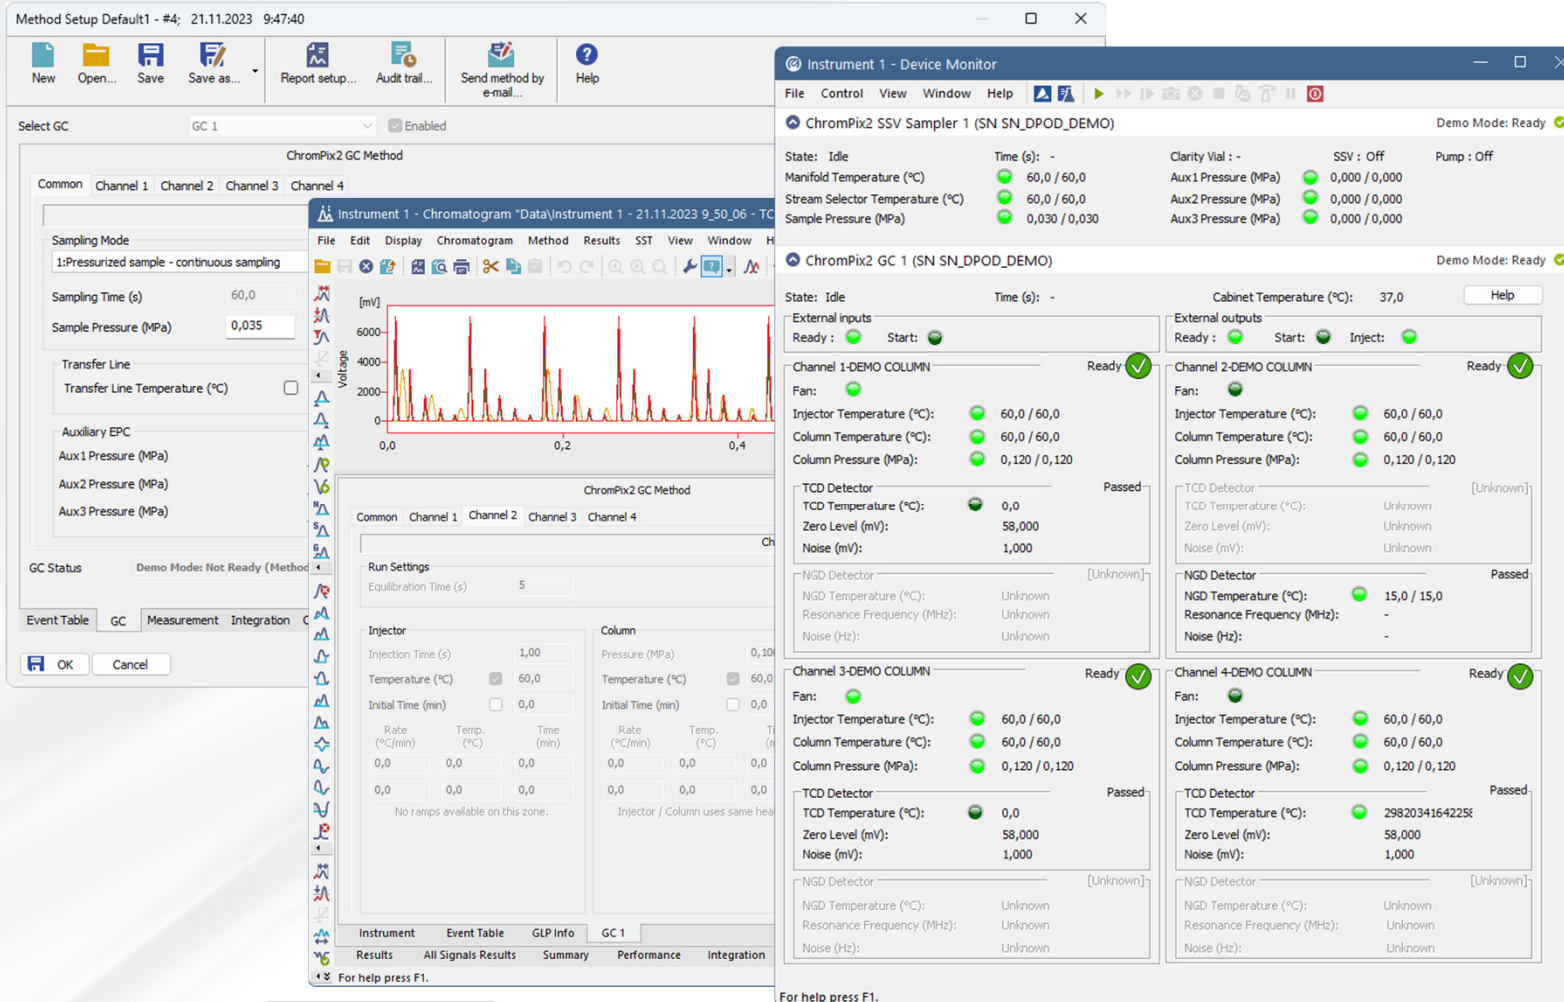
Method Setup Default1 - #4; 21.11.2023 9:47:40

New Open... Save Save as... Report setup... Audit trail... Send method by e-mail... Help

Select GC GC 1 Enabled

ChromPix2 GC Method

Common Channel 1 Channel 2 Channel 3 Channel 4

Sampling Mode
1:Pressurized sample - continuous sampling

Sampling Time (s) 60,0
Sample Pressure (MPa) 0,035

Transfer Line
Transfer Line Temperature (°C)

Auxiliary EPC
Aux1 Pressure (MPa)
Aux2 Pressure (MPa)
Aux3 Pressure (MPa)

GC Status Demo Mode: Not Ready (Method

Event Table GC Measurement Integration C

OK Cancel

Instrument 1 - Chromatogram "Data\Instrument 1 - 21.11.2023 9_50_06 - TC

File Edit Display Chromatogram Method Results SST View Window H

[mV]
6000
4000
2000
0
Voltage
0,0 0,2 0,4

ChromPix2 GC Method

Common Channel 1 Channel 2 Channel 3 Channel 4

Ch

Run Settings
Equilibration Time (s) 5

Injector
Injection Time (s) 1,00
Temperature (°C) 60,0
Initial Time (min) 0,0
Rate (°C/min) Temp. (°C) Time (min)
0,0 0,0 0,0
0,0 0,0 0,0
No ramps available on this zone.

Column
Pressure (MPa) 0,10
Temperature (°C) 60,0
Initial Time (min) 0,0
Rate (°C/min) Temp. (°C) Ti
0,0 0,0 0,0
0,0 0,0 0,0
Injector / Column uses same hea

Instrument Event Table GLP Info GC 1
Results All Signals Results Summary Performance Integration

For help press F1.

Instrument 1 - Device Monitor

File Control View Window Help

ChromPix2 SSV Sampler 1 (SN SN_DPOD_DEMO) Demo Mode: Ready

State: Idle Time (s): - Clarity Vial : - SSV : Off Pump : Off
Manifold Temperature (°C) 60,0 / 60,0 Aux1 Pressure (MPa) 0,000 / 0,000
Stream Selector Temperature (°C) 60,0 / 60,0 Aux2 Pressure (MPa) 0,000 / 0,000
Sample Pressure (MPa) 0,030 / 0,030 Aux3 Pressure (MPa) 0,000 / 0,000

ChromPix2 GC 1 (SN SN_DPOD_DEMO) Demo Mode: Ready

State: Idle Time (s): - Cabinet Temperature (°C): 37,0 Help

External inputs
Ready : Start:

External outputs
Ready : Start: Inject:

Channel 1-DEMO COLUMN Ready
Fan:
Injector Temperature (°C): 60,0 / 60,0
Column Temperature (°C): 60,0 / 60,0
Column Pressure (MPa): 0,120 / 0,120
TCD Detector Passed
TCD Temperature (°C): 0,0
Zero Level (mV): 58,000
Noise (mV): 1,000
NGD Detector [Unknown]
NGD Temperature (°C): Unknown
Resonance Frequency (MHz): Unknown
Noise (Hz): Unknown

Channel 2-DEMO COLUMN Ready
Fan:
Injector Temperature (°C): 60,0 / 60,0
Column Temperature (°C): 60,0 / 60,0
Column Pressure (MPa): 0,120 / 0,120
TCD Detector [Unknown]
TCD Temperature (°C): Unknown
Zero Level (mV): Unknown
Noise (mV): Unknown
NGD Detector Passed
NGD Temperature (°C): 15,0 / 15,0
Resonance Frequency (MHz): -
Noise (Hz): -

Channel 3-DEMO COLUMN Ready
Fan:
Injector Temperature (°C): 60,0 / 60,0
Column Temperature (°C): 60,0 / 60,0
Column Pressure (MPa): 0,120 / 0,120
TCD Detector Passed
TCD Temperature (°C): 0,0
Zero Level (mV): 58,000
Noise (mV): 1,000
NGD Detector [Unknown]
NGD Temperature (°C): Unknown
Resonance Frequency (MHz): Unknown
Noise (Hz): Unknown

Channel 4-DEMO COLUMN Ready
Fan:
Injector Temperature (°C): 60,0 / 60,0
Column Temperature (°C): 60,0 / 60,0
Column Pressure (MPa): 0,120 / 0,120
TCD Detector Passed
TCD Temperature (°C): 298203416422​5
Zero Level (mV): 58,000
Noise (mV): 1,000
NGD Detector [Unknown]
NGD Temperature (°C): Unknown
Resonance Frequency (MHz): Unknown
Noise (Hz): Unknown

For help press F1.